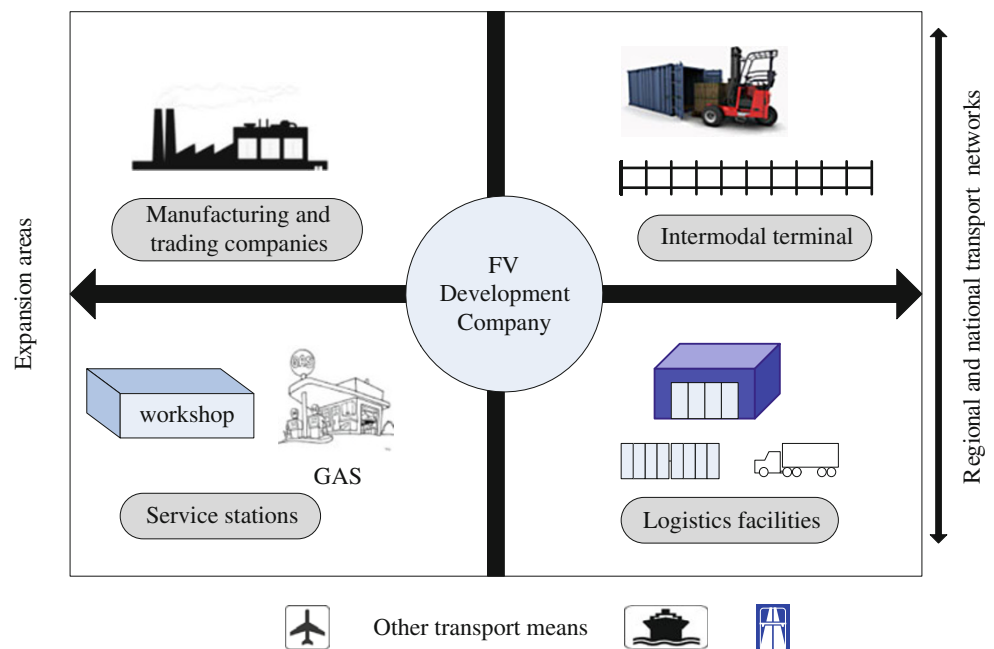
Expansion areas

Manufacturing and trading companies

Intermodal terminal

FV Development Company

workshop

GAS

Service stations

Logistics facilities

Regional and national transport networks

Other transport means